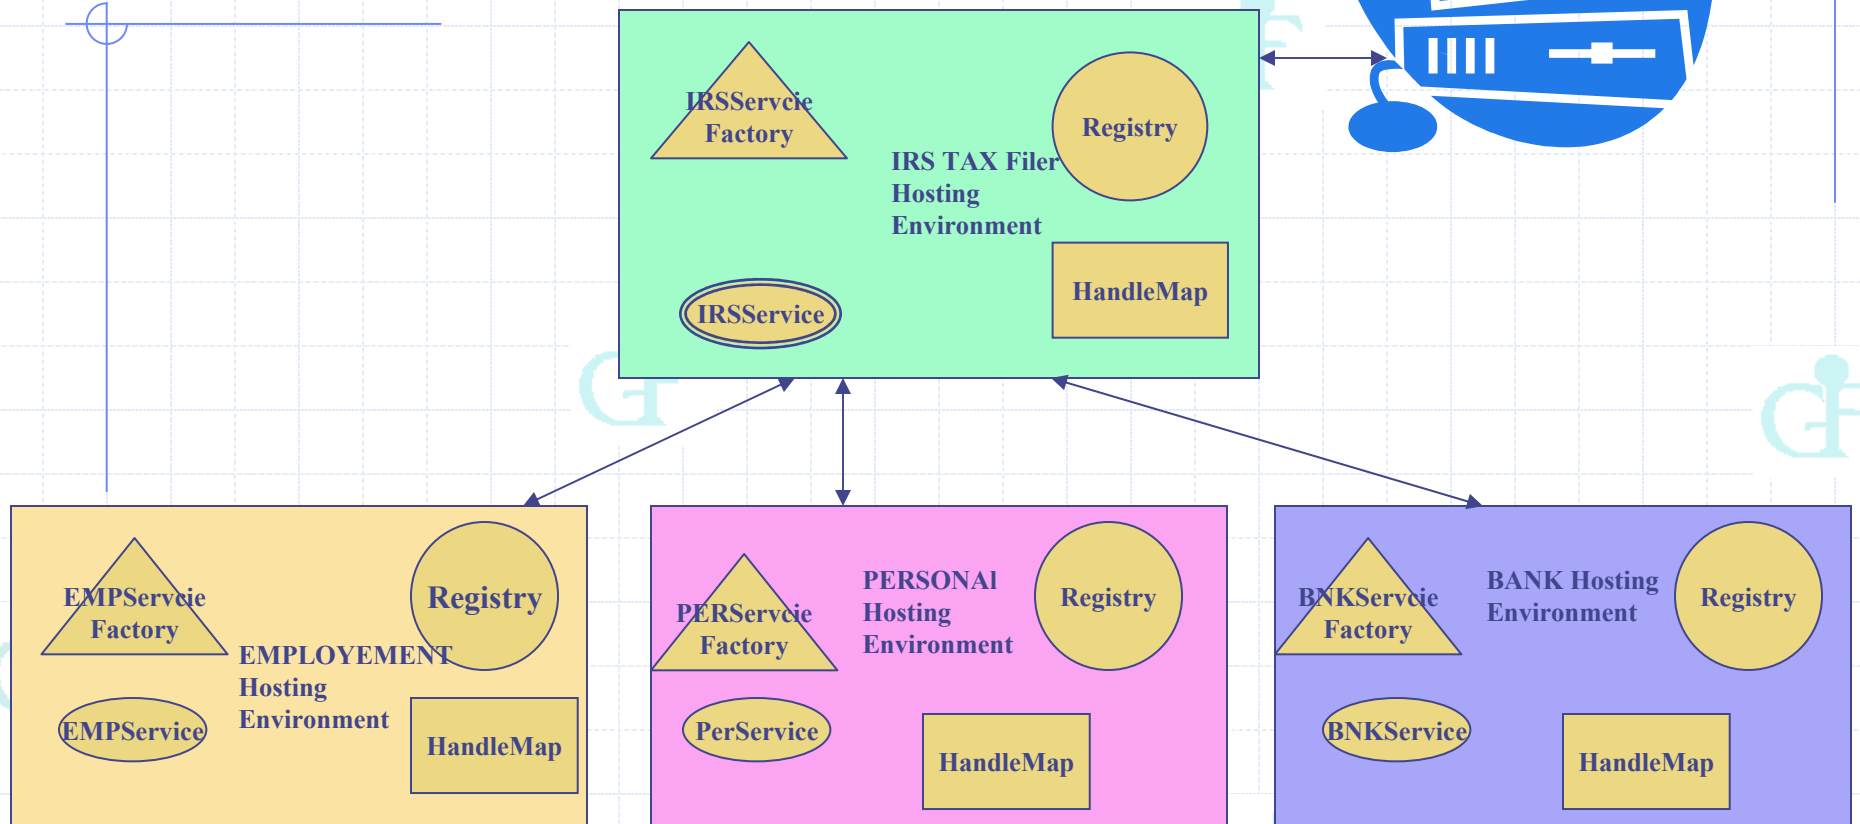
IRSServcie Factory

Registry

IRS TAX Filer Hosting Environment

IRSService

HandleMap

EMPServcie Factory

Registry

EMPLOYEMENT Hosting Environment

EMPService

HandleMap

PERServcie Factory

PERSONAl Hosting Environment

Registry

PerService

HandleMap

BNKServcie Factory

BANK Hosting Environment

Registry

BNKService

HandleMap